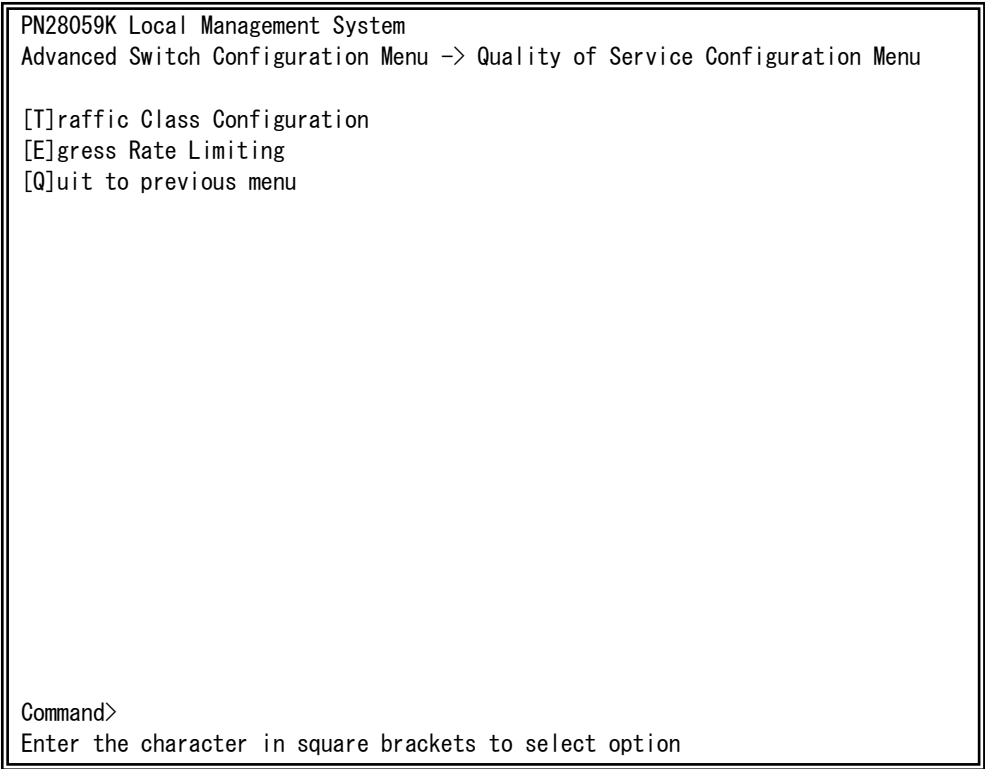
PN28059K Local Management System
Advanced Switch Configuration Menu -> Quality of Service Configuration Menu

[T]raffic Class Configuration
[E]gress Rate Limiting
[Q]uit to previous menu

Command>
Enter the character in square brackets to select option